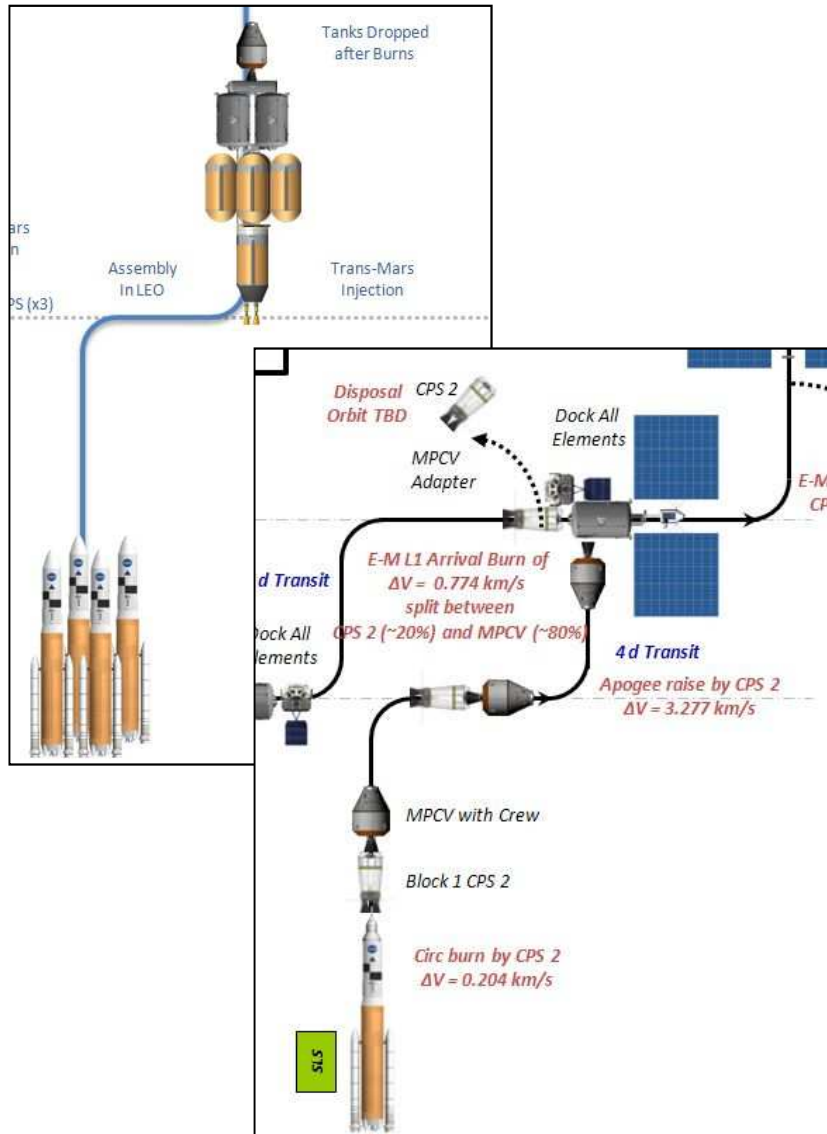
Tanks Dropped after Burns

ars
n

Assembly In LEO

Trans-Mars Injection

PS (x3)

Disposal Orbit TBD

CPS 2

Dock All Elements

MPCV Adapter

E-M
CP

d Transit

E-M L1 Arrival Burn of $\Delta V = 0.774$ km/s split between CPS 2 (~20%) and MPCV (~80%)

Dock All
lements

4 d Transit

Apogee raise by CPS 2
$\Delta V = 3.277$ km/s

MPCV with Crew

Block 1 CPS 2

Circ burn by CPS 2
$\Delta V = 0.204$ km/s

SLS